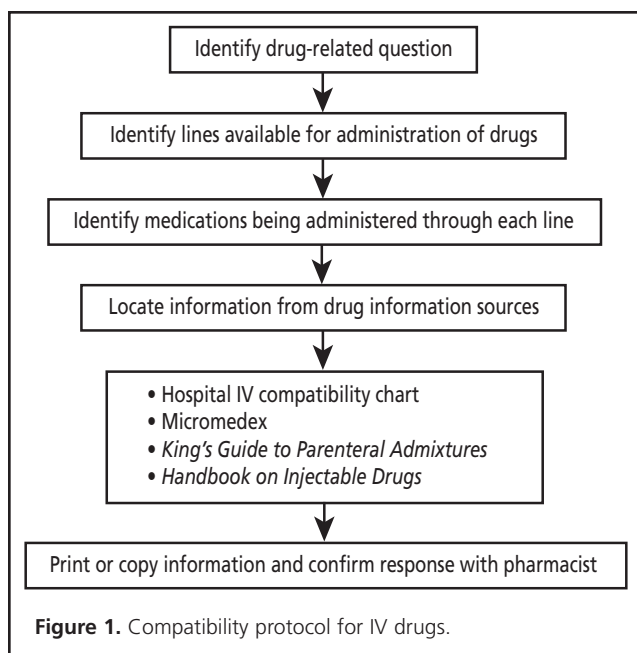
Identify drug-related question

Identify lines available for administration of drugs

Identify medications being administered through each line

Locate information from drug information sources

• Hospital IV compatibility chart
• Micromedex
• King's Guide to Parenteral Admixtures
• Handbook on Injectable Drugs

Print or copy information and confirm response with pharmacist

Figure 1. Compatibility protocol for IV drugs.